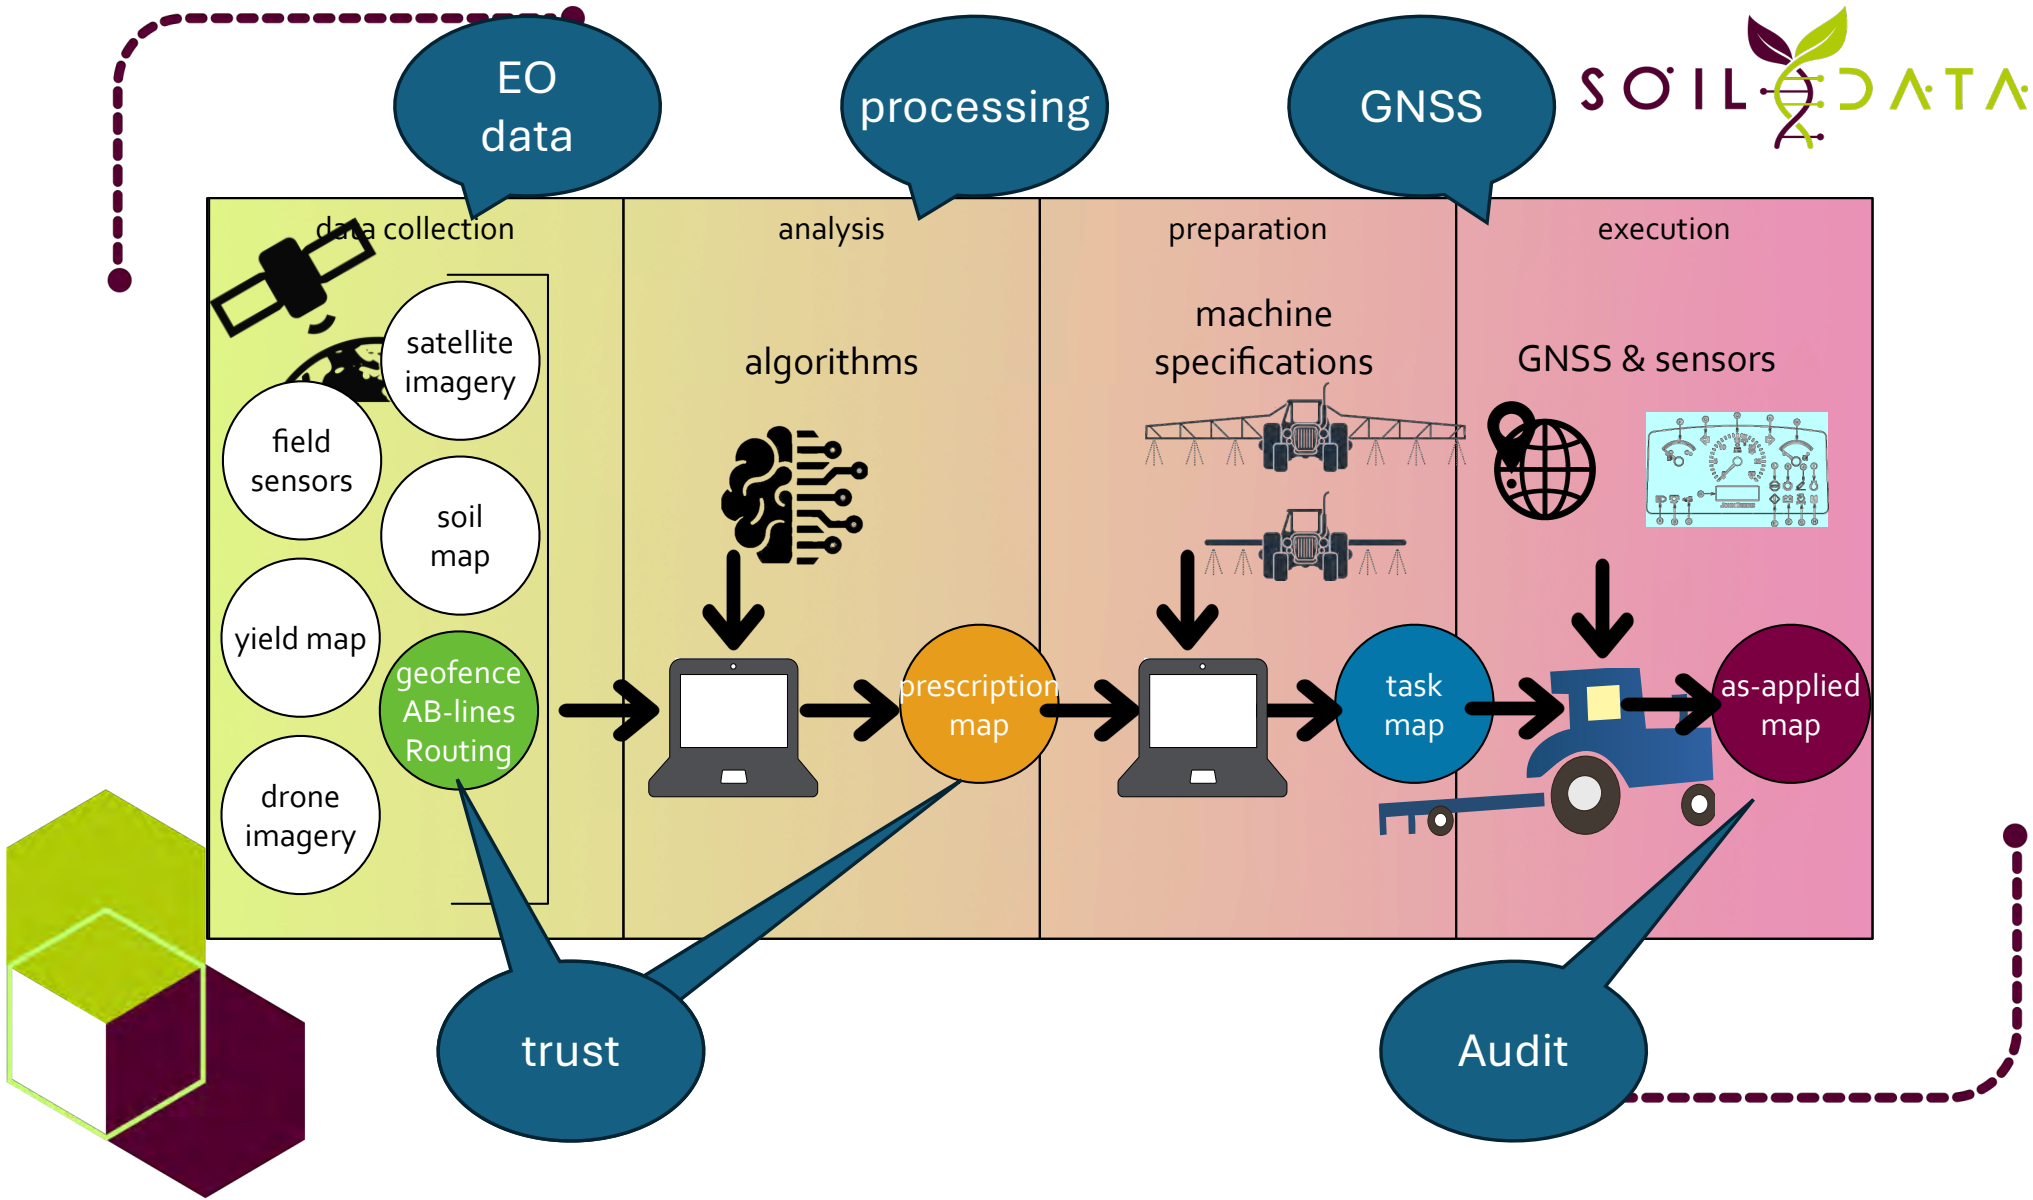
EO data

processing

GNSS

SOIL DATA

data collection

analysis

preparation

execution

satellite imagery

field sensors

soil map

yield map

geofence AB-lines Routing

drone imagery

algorithms

prescription map

machine specifications

task map

GNSS & sensors

as-applied map

trust

Audit